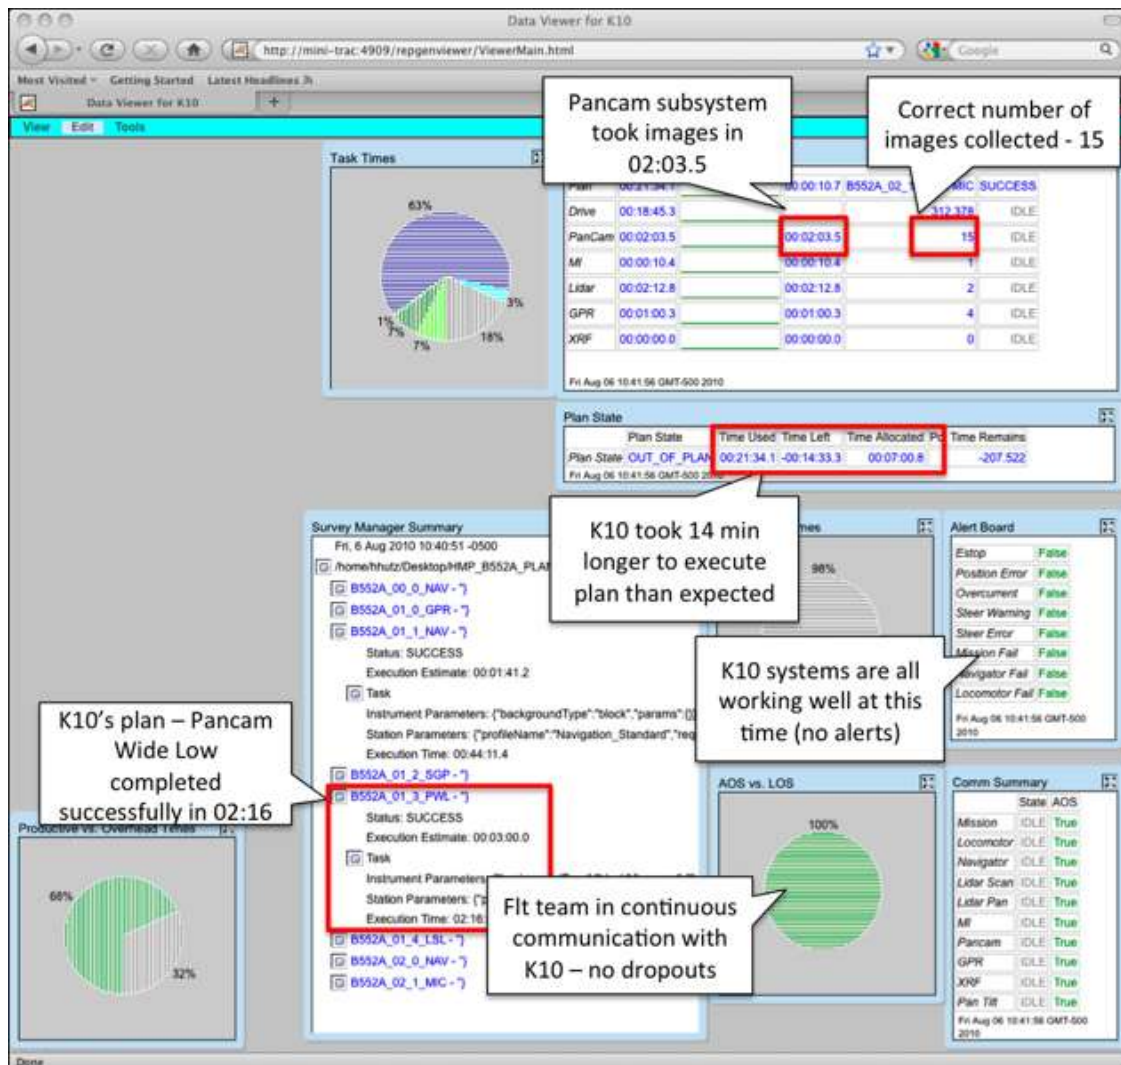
Data Viewer for K10

http://mini-trac:4909/repgenviewer/ViewerMain.html

Google

Most Visited Getting Started Latest Headlines

Data Viewer for K10

View Edit Tools

Task Times

63%

3%

1%

7%

7%

18%

Pancam subsystem took images in 02:03.5

Correct number of images collected - 15

| Plan | 00:21:34.1 | | 00:00:10.7 | B552A_02_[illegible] | MIC | SUCCESS |
|---|---|---|---|---|---|---|
| Drive | 00:18:45.3 | | | | 312.378 | IDLE |
| PanCam | 00:02:03.5 | | 00:02:03.5 | | 15 | IDLE |
| MI | 00:00:10.4 | | 00:00:10.4 | | 1 | IDLE |
| Lidar | 00:02:12.8 | | 00:02:12.8 | | 2 | IDLE |
| GPR | 00:01:00.3 | | 00:01:00.3 | | 4 | IDLE |
| XRF | 00:00:00.0 | | 00:00:00.0 | | 0 | IDLE |

Fri Aug 06 10:41:56 GMT-500 2010

Plan State

| | Plan State | Time Used | Time Left | Time Allocated | Pc | Time Remains |
|---|---|---|---|---|---|---|
| Plan State | OUT_OF_PLAN | 00:21:34.1 | -00:14:33.3 | 00:07:00.8 | | -207.522 |

Fri Aug 06 10:41:56 GMT-500 2010

K10 took 14 min longer to execute plan than expected

Survey Manager Summary

Fri, 6 Aug 2010 10:40:51 -0500

/home/hhutz/Desktop/HMP_B552A_PLAN

B552A_00_0_NAV - "}

B552A_01_0_GPR - "}

B552A_01_1_NAV - "}

Status: SUCCESS

Execution Estimate: 00:01:41.2

Task

Instrument Parameters: {"backgroundType":"block","params":{}

Station Parameters: {"profileName":"Navigation_Standard","req

Execution Time: 00:44:11.4

B552A_01_2_SGP - "}

B552A_01_3_PWL - "}

Status: SUCCESS

Execution Estimate: 00:03:00.0

Task

Instrument Parameters

Station Parameters: {"p

Execution Time: 02:16

B552A_01_4_LSL - "}

B552A_02_0_NAV - "}

B552A_02_1_MIC - "}

K10's plan – Pancam Wide Low completed successfully in 02:16

Productive vs. Overhead Times

66%

32%

mes

98%

Alert Board

| Estop | False |
|---|---|
| Position Error | False |
| Overcurrent | False |
| Steer Warning | False |
| Steer Error | False |
| Mission Fail | False |
| Navigator Fail | False |
| Locomotor Fail | False |

Fri Aug 06 10:41:56 GMT-500 2010

K10 systems are all working well at this time (no alerts)

AOS vs. LOS

100%

Comm Summary

| | State | AOS |
|---|---|---|
| Mission | IDLE | True |
| Locomotor | IDLE | True |
| Navigator | IDLE | True |
| Lidar Scan | IDLE | True |
| Lidar Pan | IDLE | True |
| MI | IDLE | True |
| Pancam | IDLE | True |
| GPR | IDLE | True |
| XRF | IDLE | True |
| Pan Tilt | IDLE | True |

Fri Aug 06 10:41:56 GMT-500 2010

Flt team in continuous communication with K10 – no dropouts

Done